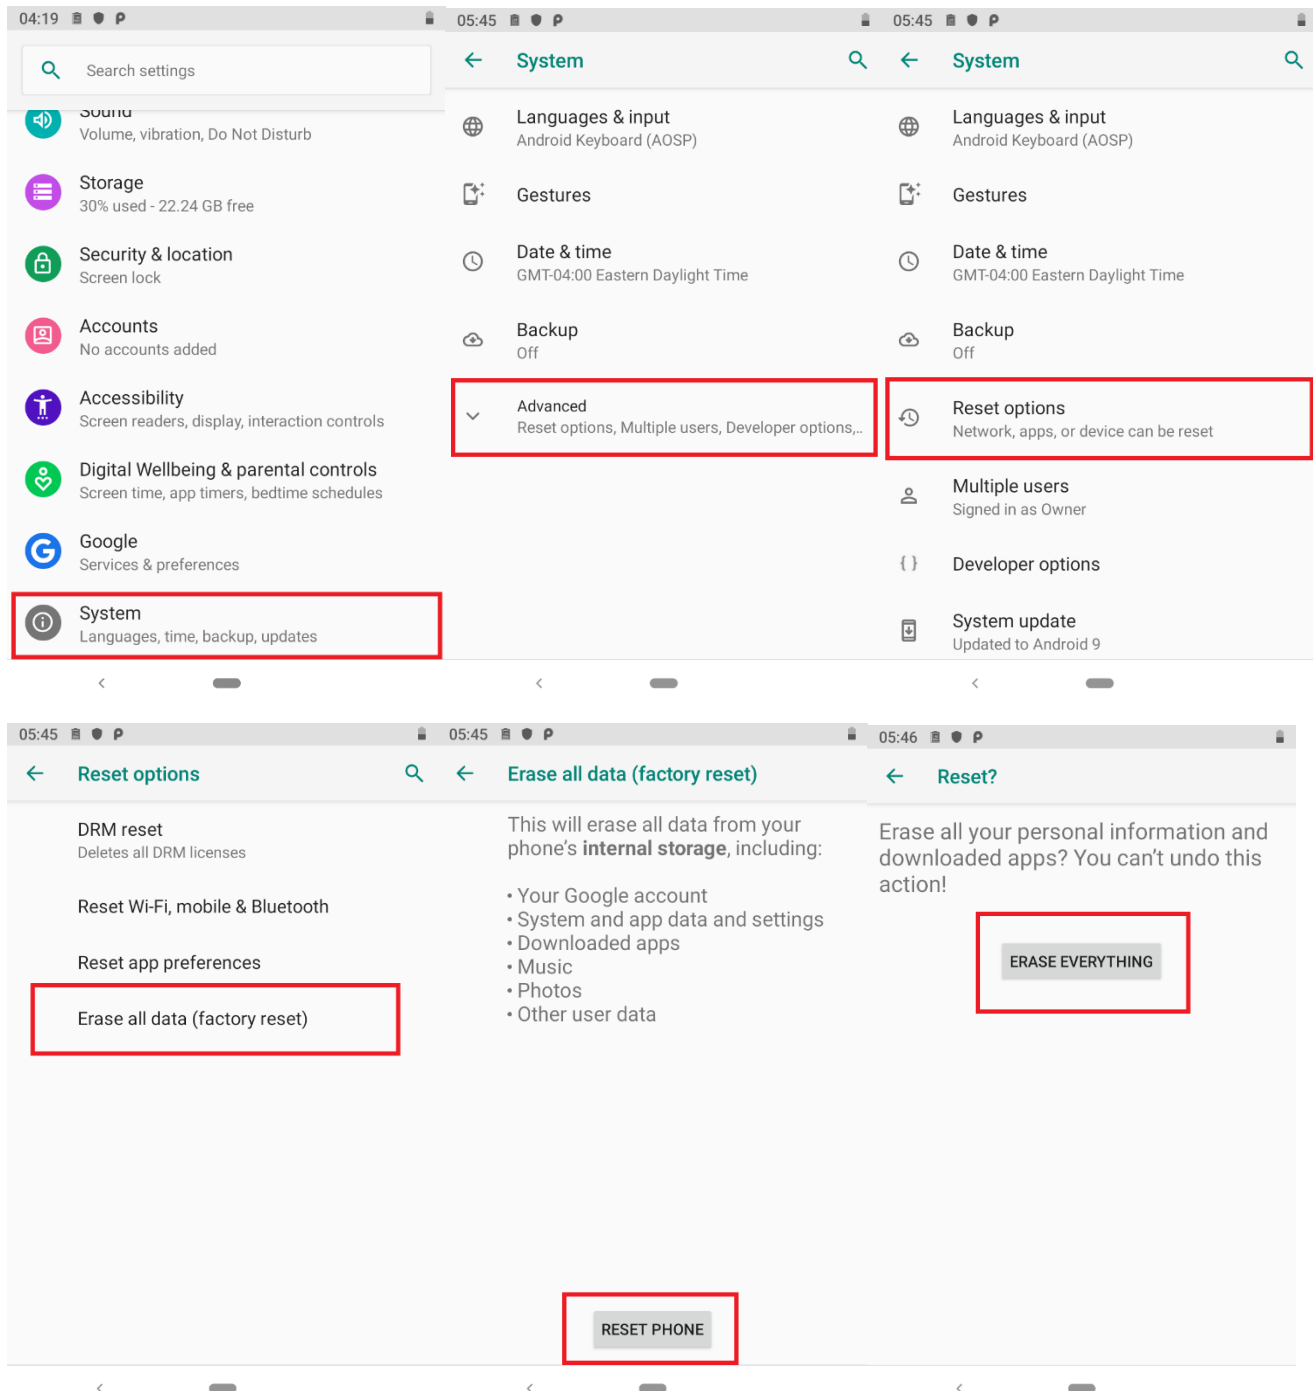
04:19

Search settings

Sound
Volume, vibration, Do Not Disturb

Storage
30% used - 22.24 GB free

Security & location
Screen lock

Accounts
No accounts added

Accessibility
Screen readers, display, interaction controls

Digital Wellbeing & parental controls
Screen time, app timers, bedtime schedules

Google
Services & preferences

System
Languages, time, backup, updates

05:45

System

Languages & input
Android Keyboard (AOSP)

Gestures

Date & time
GMT-04:00 Eastern Daylight Time

Backup
Off

Advanced
Reset options, Multiple users, Developer options,..

05:45

System

Languages & input
Android Keyboard (AOSP)

Gestures

Date & time
GMT-04:00 Eastern Daylight Time

Backup
Off

Reset options
Network, apps, or device can be reset

Multiple users
Signed in as Owner

Developer options

System update
Updated to Android 9

05:45

Reset options

DRM reset
Deletes all DRM licenses

Reset Wi-Fi, mobile & Bluetooth

Reset app preferences

Erase all data (factory reset)

05:45

Erase all data (factory reset)

This will erase all data from your phone's **internal storage**, including:

• Your Google account
• System and app data and settings
• Downloaded apps
• Music
• Photos
• Other user data

RESET PHONE

05:46

Reset?

Erase all your personal information and downloaded apps? You can't undo this action!

ERASE EVERYTHING